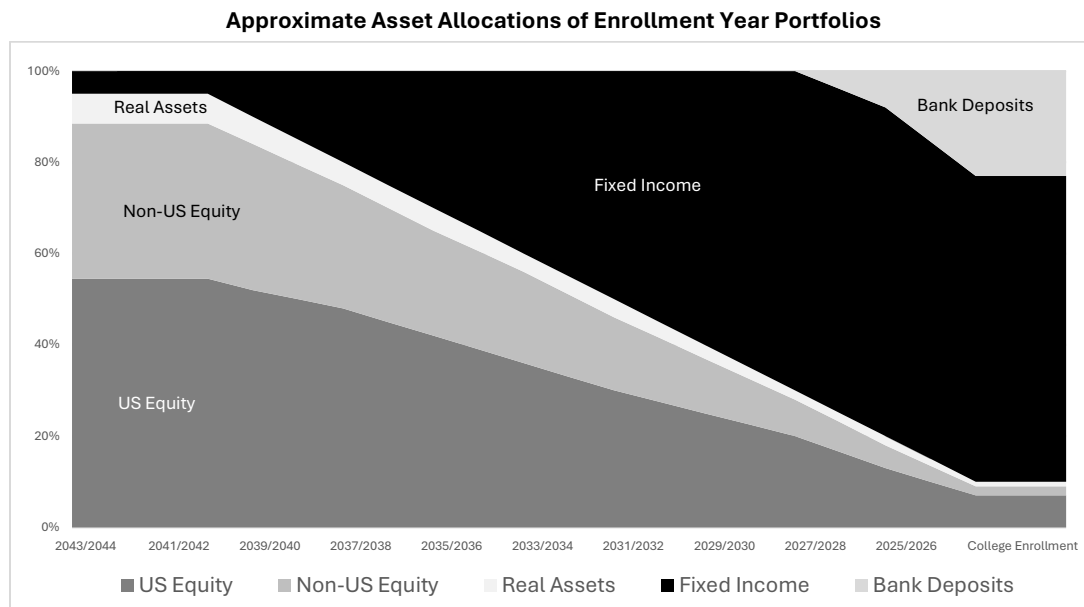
Approximate Asset Allocations of Enrollment Year Portfolios

100%
80%
60%
40%
20%
0%

Real Assets
Non-US Equity
US Equity
Fixed Income
Bank Deposits

2043/2044
2041/2042
2039/2040
2037/2038
2035/2036
2033/2034
2031/2032
2029/2030
2027/2028
2025/2026
College Enrollment

US Equity
Non-US Equity
Real Assets
Fixed Income
Bank Deposits